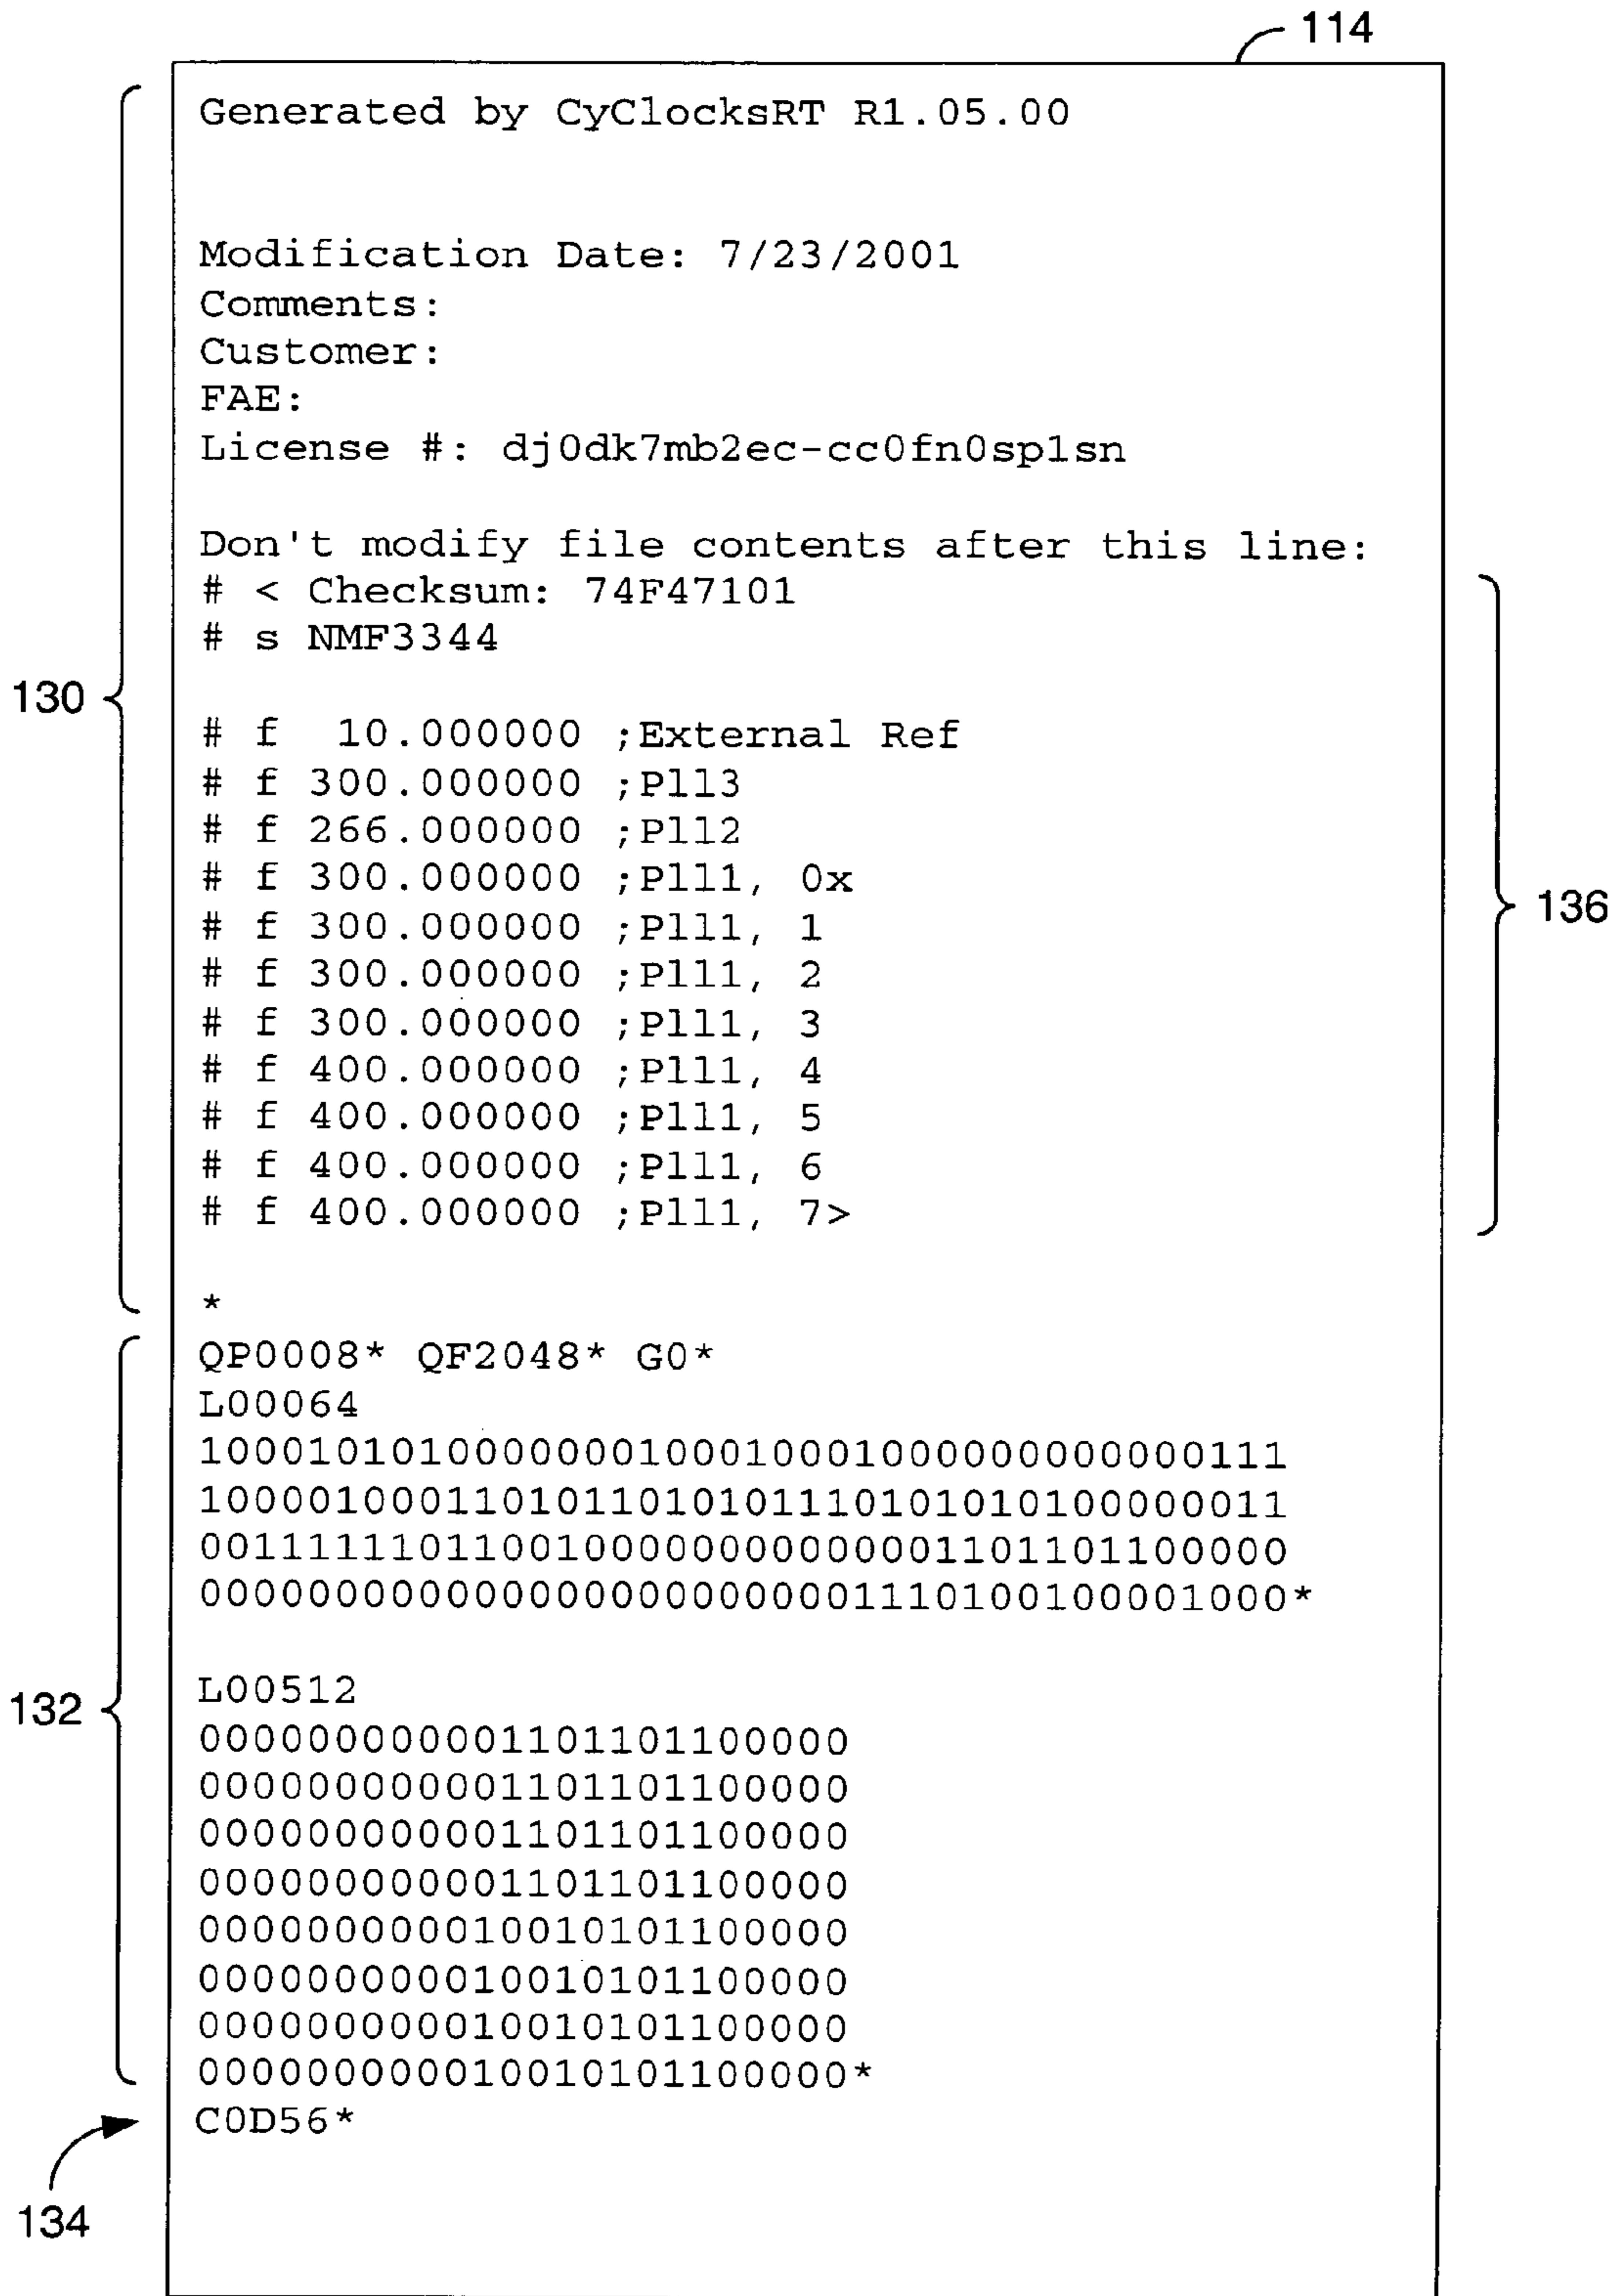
114

Generated by CyClocksRT R1.05.00

Modification Date: 7/23/2001
Comments:
Customer:
FAE:
License #: dj0dk7mb2ec-cc0fn0sp1sn

Don't modify file contents after this line:
# < Checksum: 74F47101
# s NMF3344

# f 10.000000 ;External Ref
# f 300.000000 ;Pll3
# f 266.000000 ;Pll2
# f 300.000000 ;Pll1, 0x
# f 300.000000 ;Pll1, 1
# f 300.000000 ;Pll1, 2
# f 300.000000 ;Pll1, 3
# f 400.000000 ;Pll1, 4
# f 400.000000 ;Pll1, 5
# f 400.000000 ;Pll1, 6
# f 400.000000 ;Pll1, 7>

*
QP0008* QF2048* G0*
L00064
1000101010000000100010001000000000000111
1000010001101011010101110101010100000011
0011111101100100000000000000110110110000
0000000000000000000000000111010010000100 0*

L00512
0000000000110110110000 0
0000000000110110110000 0
0000000000110110110000 0
0000000000110110110000 0
0000000000100101011000 00
0000000000100101011000 00
0000000000100101011000 00
0000000000100101011000 00*
C0D56*

130
132
134
136